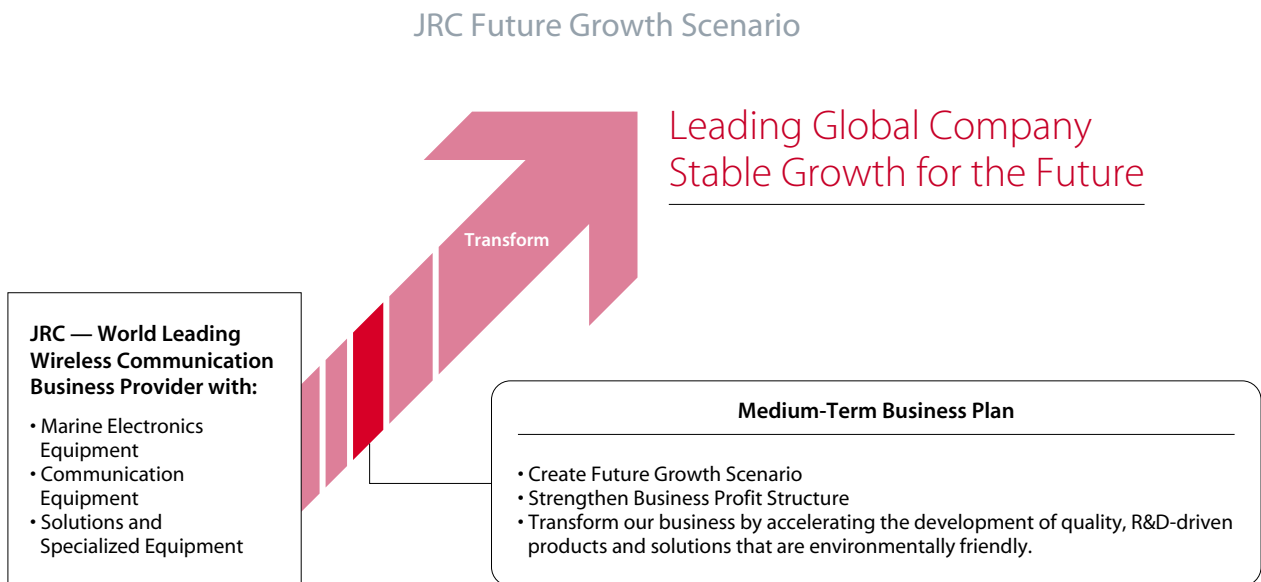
JRC Future Growth Scenario

Leading Global Company
Stable Growth for the Future

Transform

JRC — World Leading Wireless Communication Business Provider with:

• Marine Electronics Equipment
• Communication Equipment
• Solutions and Specialized Equipment

Medium-Term Business Plan

• Create Future Growth Scenario
• Strengthen Business Profit Structure
• Transform our business by accelerating the development of quality, R&D-driven products and solutions that are environmentally friendly.